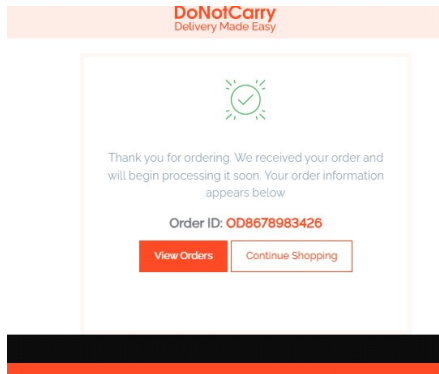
DoNotCarry
Delivery Made Easy

Thank you for ordering. We received your order and will begin processing it soon. Your order information appears below

Order ID: OD8678983426

View Orders

Continue Shopping